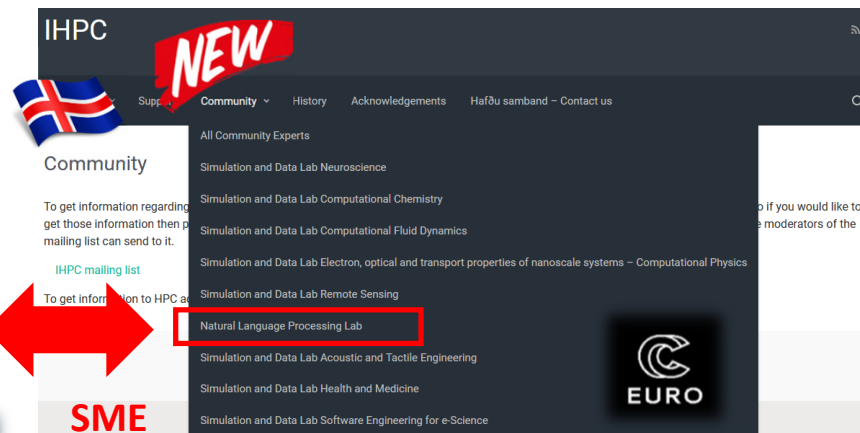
IHPC

NEW

Supp

Community

History

Acknowledgements

Hafðu samband – Contact us

Community

To get information regarding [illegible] get those information then p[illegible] mailing list can send to it.

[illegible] if you would like to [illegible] moderators of the

IHPC mailing list

To get information to HPC ac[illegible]

All Community Experts

Simulation and Data Lab Neuroscience

Simulation and Data Lab Computational Chemistry

Simulation and Data Lab Computational Fluid Dynamics

Simulation and Data Lab Electron, optical and transport properties of nanoscale systems – Computational Physics

Simulation and Data Lab Remote Sensing

Natural Language Processing Lab

Simulation and Data Lab Acoustic and Tactile Engineering

Simulation and Data Lab Health and Medicine

Simulation and Data Lab Software Engineering for e-Science

EURO

SME